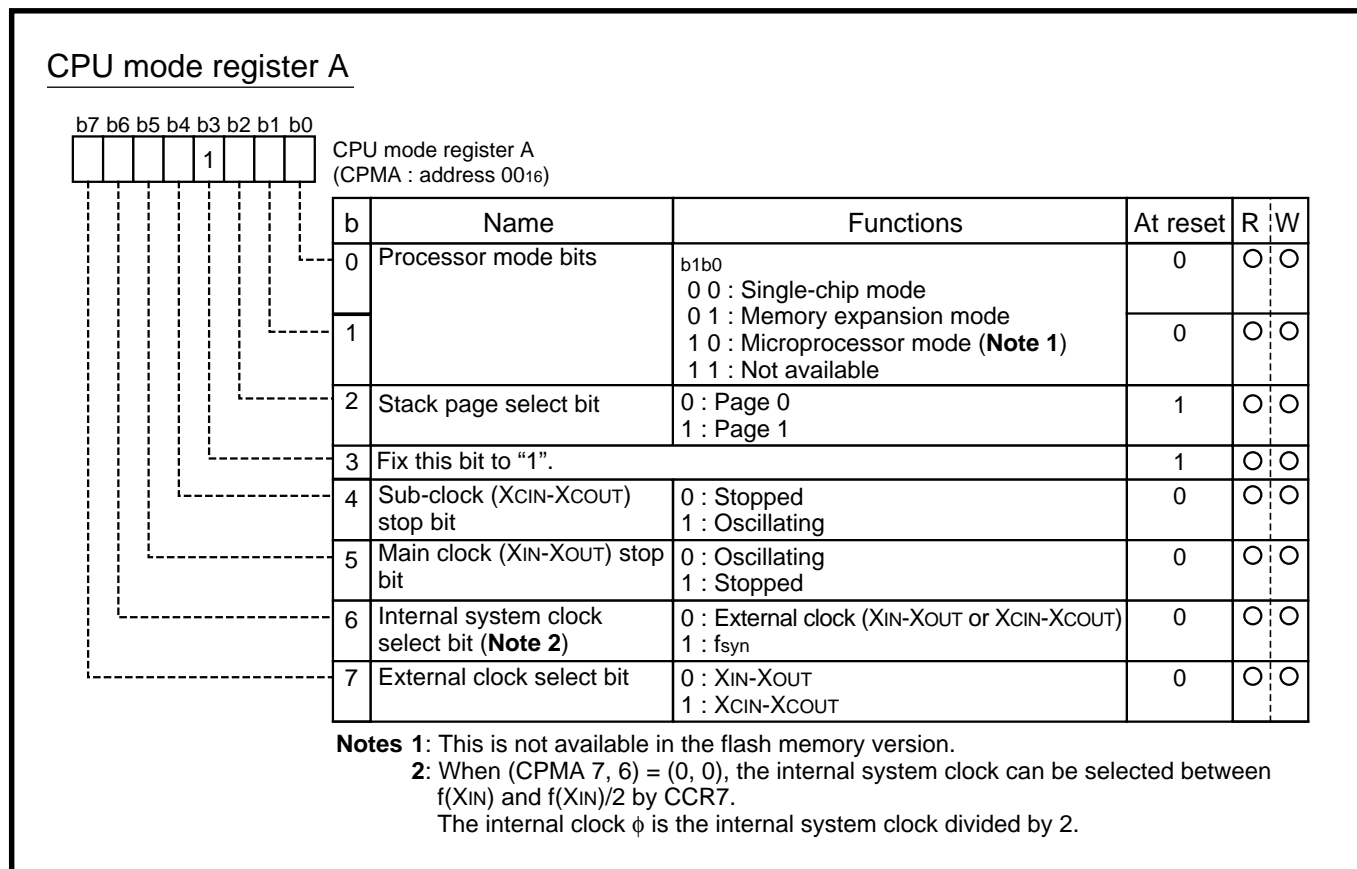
CPU mode register A

b7 b6 b5 b4 b3 b2 b1 b0

1

CPU mode register A
(CPMA : address $00_{16}$)

| b | Name | Functions | At reset | R | W |
|---|---|---|---|---|---|
| 0 | Processor mode bits | b1b0<br>0 0 : Single-chip mode<br>0 1 : Memory expansion mode<br>1 0 : Microprocessor mode (**Note 1**)<br>1 1 : Not available | 0 | O | O |
| 1 | | | 0 | O | O |
| 2 | Stack page select bit | 0 : Page 0<br>1 : Page 1 | 1 | O | O |
| 3 | Fix this bit to “1”. | | 1 | O | O |
| 4 | Sub-clock ($X_{CIN}$-$X_{COUT}$) stop bit | 0 : Stopped<br>1 : Oscillating | 0 | O | O |
| 5 | Main clock ($X_{IN}$-$X_{OUT}$) stop bit | 0 : Oscillating<br>1 : Stopped | 0 | O | O |
| 6 | Internal system clock select bit (**Note 2**) | 0 : External clock ($X_{IN}$-$X_{OUT}$ or $X_{CIN}$-$X_{COUT}$)<br>1 : $f_{syn}$ | 0 | O | O |
| 7 | External clock select bit | 0 : $X_{IN}$-$X_{OUT}$<br>1 : $X_{CIN}$-$X_{COUT}$ | 0 | O | O |

**Notes 1**: This is not available in the flash memory version.
**2**: When (CPMA 7, 6) = (0, 0), the internal system clock can be selected between f($X_{IN}$) and f($X_{IN}$)/2 by CCR7.
The internal clock $\phi$ is the internal system clock divided by 2.